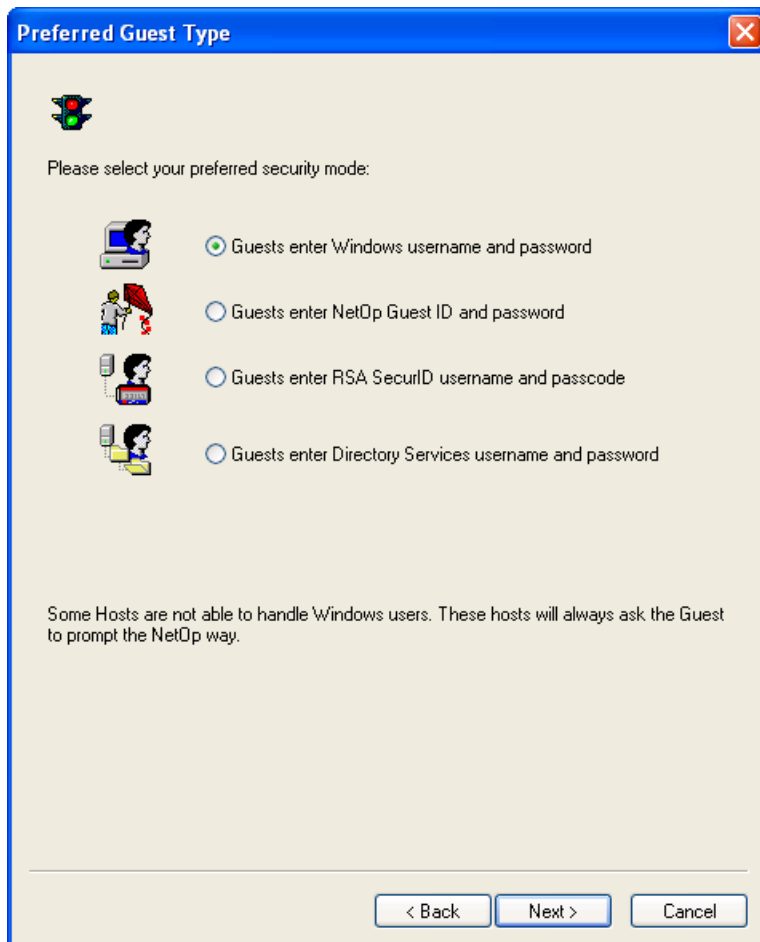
Preferred Guest Type

Please select your preferred security mode:

Guests enter Windows username and password

Guests enter NetOp Guest ID and password

Guests enter RSA SecurID username and passcode

Guests enter Directory Services username and password

Some Hosts are not able to handle Windows users. These hosts will always ask the Guest to prompt the NetOp way.

< Back

Next >

Cancel